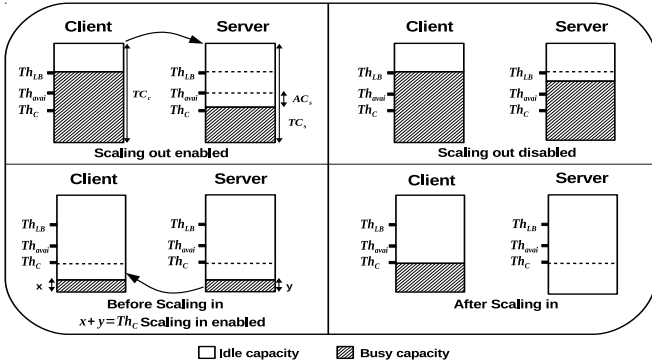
Client

Server

$Th_{LB}$
$Th_{avai}$
$Th_C$

$TC_c$

$Th_{LB}$
$Th_{avai}$
$Th_C$

$AC_s$
$TC_s$

Scaling out enabled

Client

Server

$Th_{LB}$
$Th_{avai}$
$Th_C$

$Th_{LB}$
$Th_{avai}$
$Th_C$

Scaling out disabled

Client

Server

$Th_{LB}$
$Th_{avai}$
$Th_C$
x

$Th_{LB}$
$Th_{avai}$
$Th_C$
y

Before Scaling in
$x+y=Th_C$ Scaling in enabled

Client

Server

$Th_{LB}$
$Th_{avai}$
$Th_C$

$Th_{LB}$
$Th_{avai}$
$Th_C$

After Scaling in

Idle capacity
Busy capacity